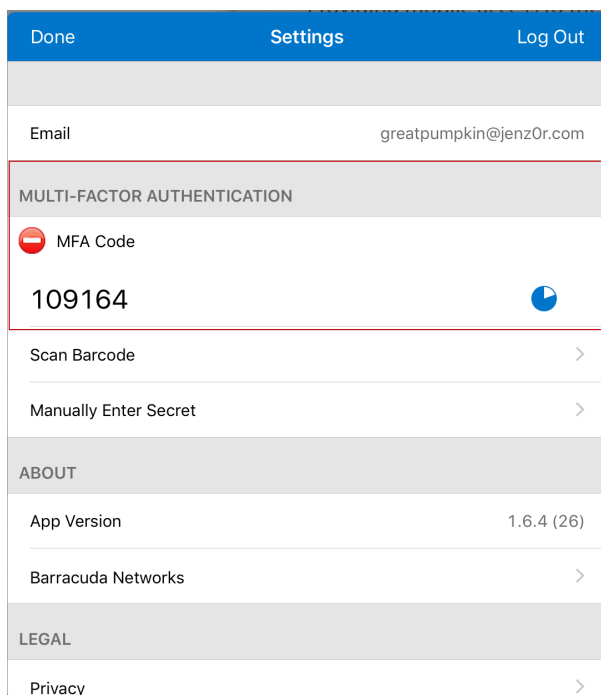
Done
Settings
Log Out

Email
greatpumpkin@jenz0r.com

MULTI-FACTOR AUTHENTICATION

MFA Code

109164

Scan Barcode

Manually Enter Secret

ABOUT

App Version
1.6.4 (26)

Barracuda Networks

LEGAL

Privacy